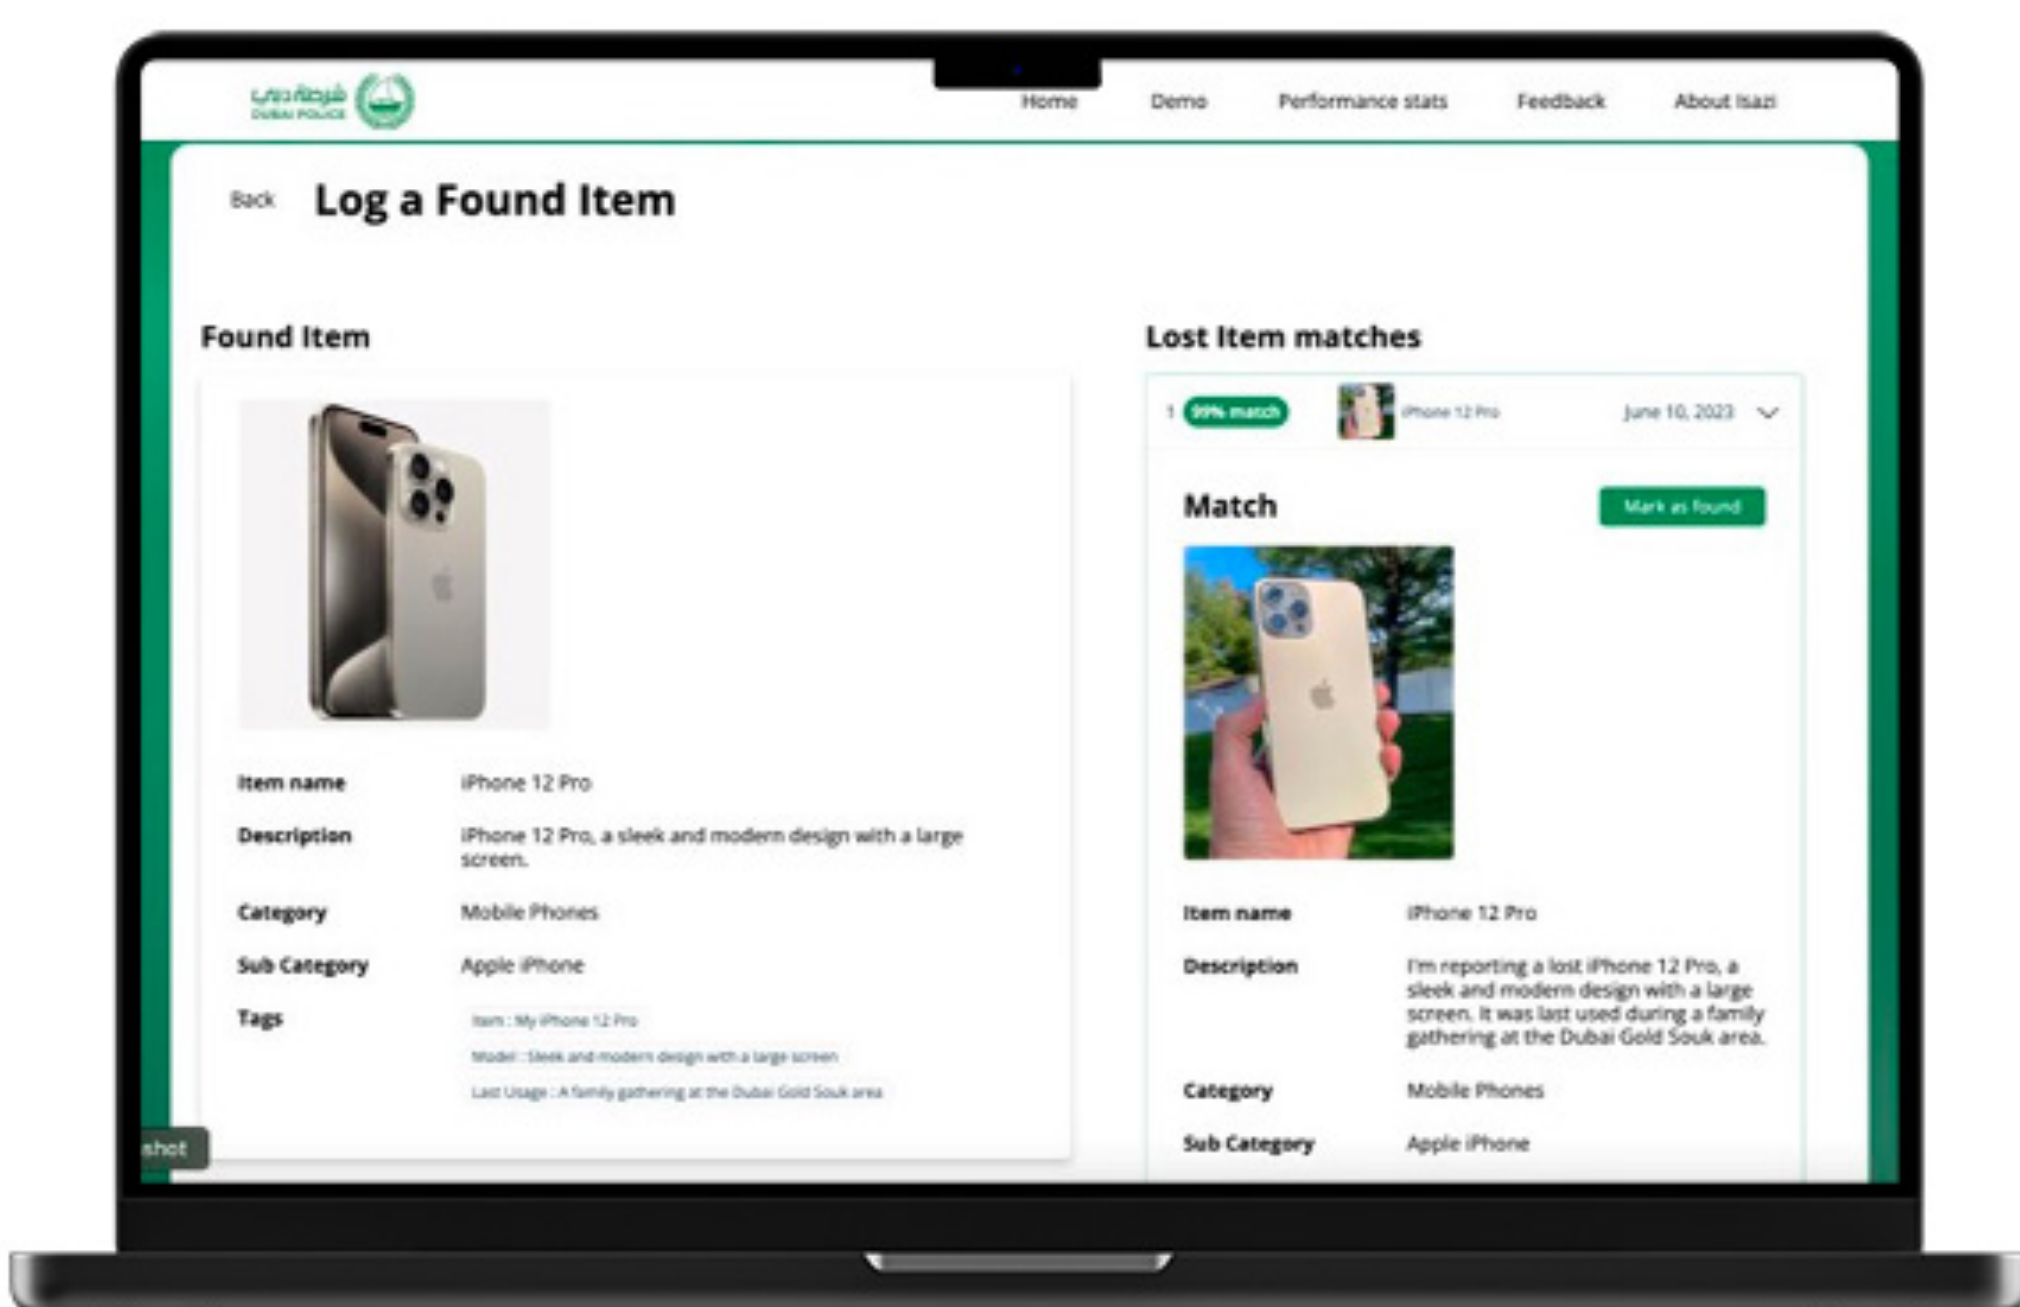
شرطة دبي
DUBAI POLICE

Home Demo Performance stats Feedback About Isazi

Back

Log a Found Item

Found Item

Item name iPhone 12 Pro

Description iPhone 12 Pro, a sleek and modern design with a large screen.

Category Mobile Phones

Sub Category Apple iPhone

Tags

Item : My iPhone 12 Pro

Model : Sleek and modern design with a large screen

Last Usage : A family gathering at the Dubai Gold Souk area

Lost Item matches

1 99% match iPhone 12 Pro June 10, 2023

Match

Mark as found

Item name iPhone 12 Pro

Description I'm reporting a lost iPhone 12 Pro, a sleek and modern design with a large screen. It was last used during a family gathering at the Dubai Gold Souk area.

Category Mobile Phones

Sub Category Apple iPhone

shot